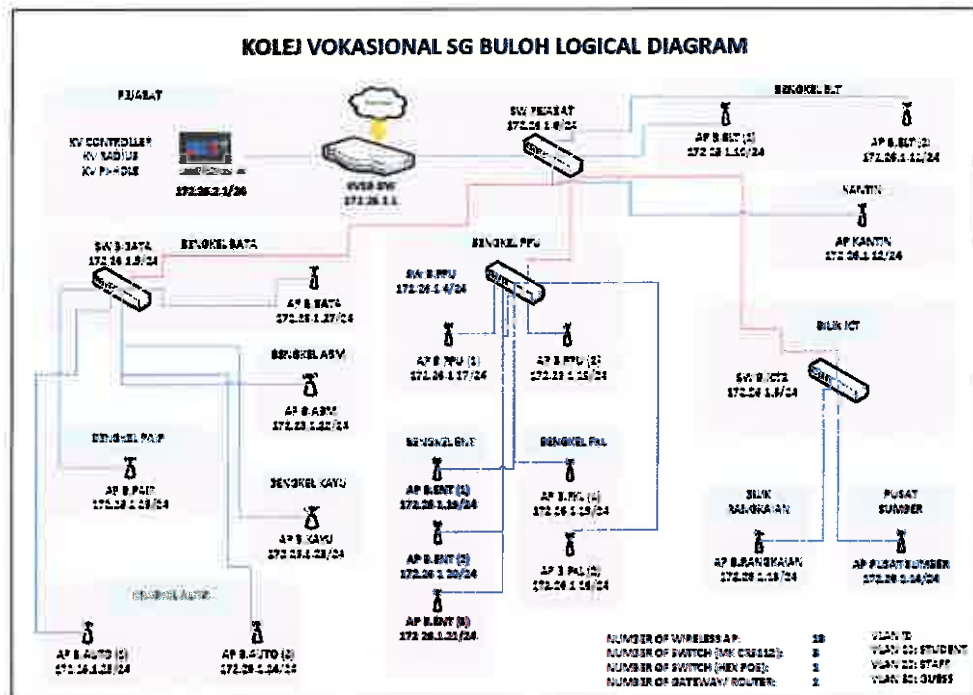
KOLEJ VOKASIONAL SG BULOH LOGICAL DIAGRAM

PEJABAT

KV CONTROLLER
KV RADIUS
KV PANDLE

172.26.2.1/24

KVSB GW
172.26.1.1

SW PEJABAT
172.26.1.4/24

BENGKEL ELT

AP B.ELT (1)
172.26.1.10/24

AP B.ELT (2)
172.26.1.11/24

KANTIN

AP KANTIN
172.26.1.12/24

SW B.BATA
172.26.1.5/24

BENGKEL BATA

AP B.BATA
172.26.1.27/24

BENGKEL RPU

SW B.RPU
172.26.1.6/24

AP B.RPU (1)
172.26.1.17/24

AP B.RPU (2)
172.26.1.15/24

BILIK ICT

SW B.ICT2
172.26.1.8/24

BENGKEL ASV

AP B.ASV
172.26.1.22/24

BENGKEL PAIP

AP B.PAIP
172.26.1.23/24

BENGKEL KAYU

AP B.KAYU
172.26.1.25/24

BENGKEL ENT

AP B.ENT (1)
172.26.1.19/24

AP B.ENT (2)
172.26.1.20/24

AP B.ENT (3)
172.26.1.21/24

BENGKEL PAL

AP B.PAL (1)
172.26.1.15/24

AP B.PAL (2)
172.26.1.16/24

BILIK RANGKAIAN

AP B.RANGKAIAN
172.26.1.13/24

PUSAT SUMBER

AP PUSAT SUMBER
172.26.1.14/24

BENGKEL AUTO

AP B.AUTO (1)
172.26.1.25/24

AP B.AUTO (2)
172.26.1.24/24

NUMBER OF WIRELESS AP: 18
NUMBER OF SWITCH (MK CRS112): 3
NUMBER OF SWITCH (HEX POE): 1
NUMBER OF GATEWAY/ ROUTER: 1

VLAN ID
VLAN 10: STUDENT
VLAN 20: STAFF
VLAN 30: GUESS